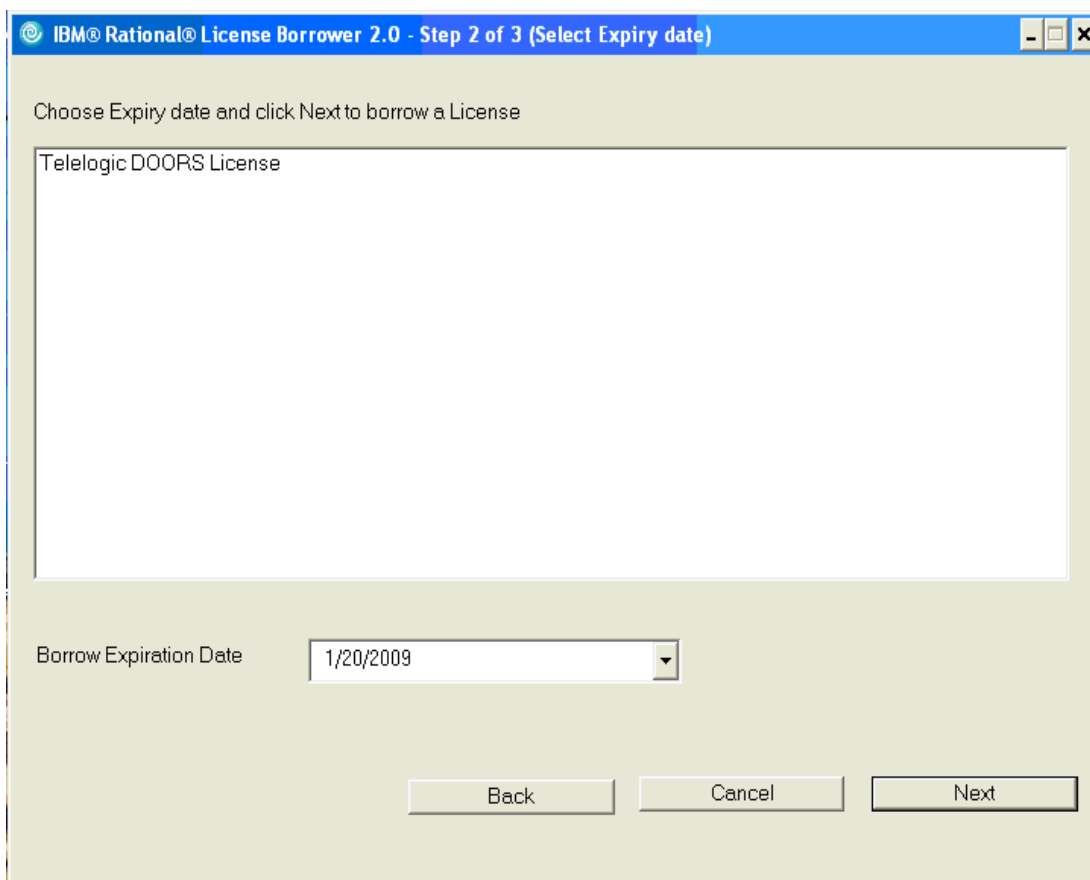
IBM® Rational® License Borrower 2.0 - Step 2 of 3 (Select Expiry date)

Choose Expiry date and click Next to borrow a License

Telelogic DOORS License

Borrow Expiration Date

1/20/2009

Back

Cancel

Next